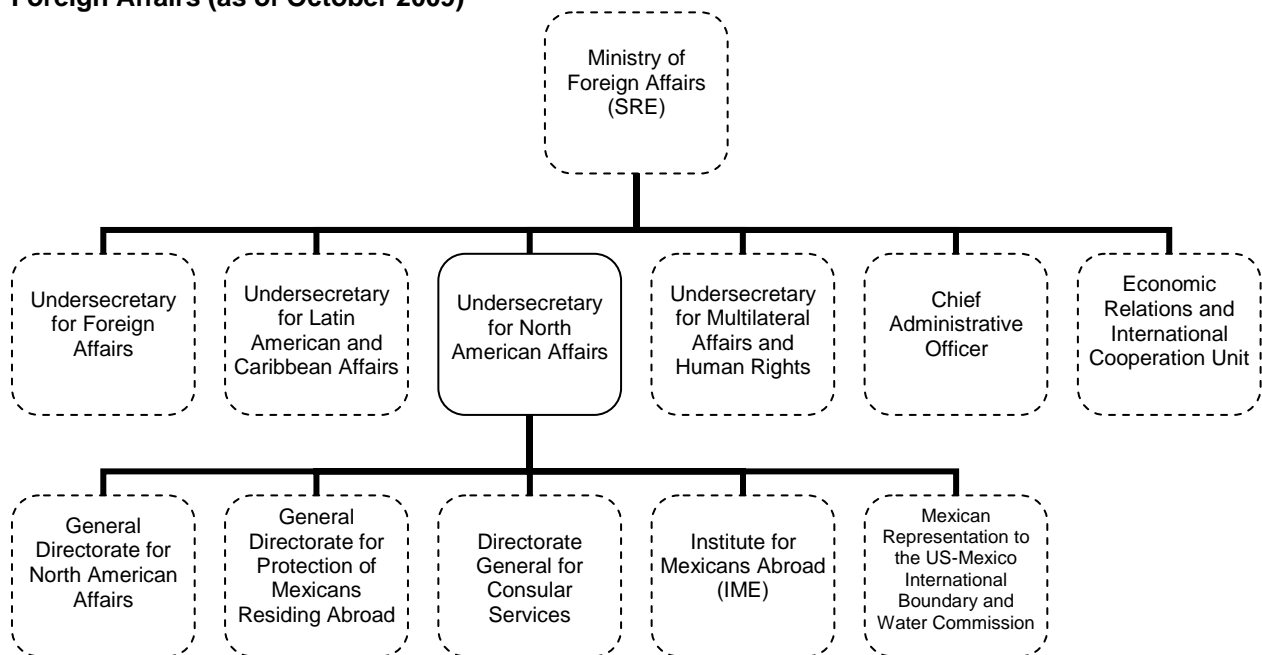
Foreign Affairs (as of October 2009)

Ministry of Foreign Affairs (SRE)

Undersecretary for Foreign Affairs

Undersecretary for Latin American and Caribbean Affairs

Undersecretary for North American Affairs

Undersecretary for Multilateral Affairs and Human Rights

Chief Administrative Officer

Economic Relations and International Cooperation Unit

General Directorate for North American Affairs

General Directorate for Protection of Mexicans Residing Abroad

Directorate General for Consular Services

Institute for Mexicans Abroad (IME)

Mexican Representation to the US-Mexico International Boundary and Water Commission